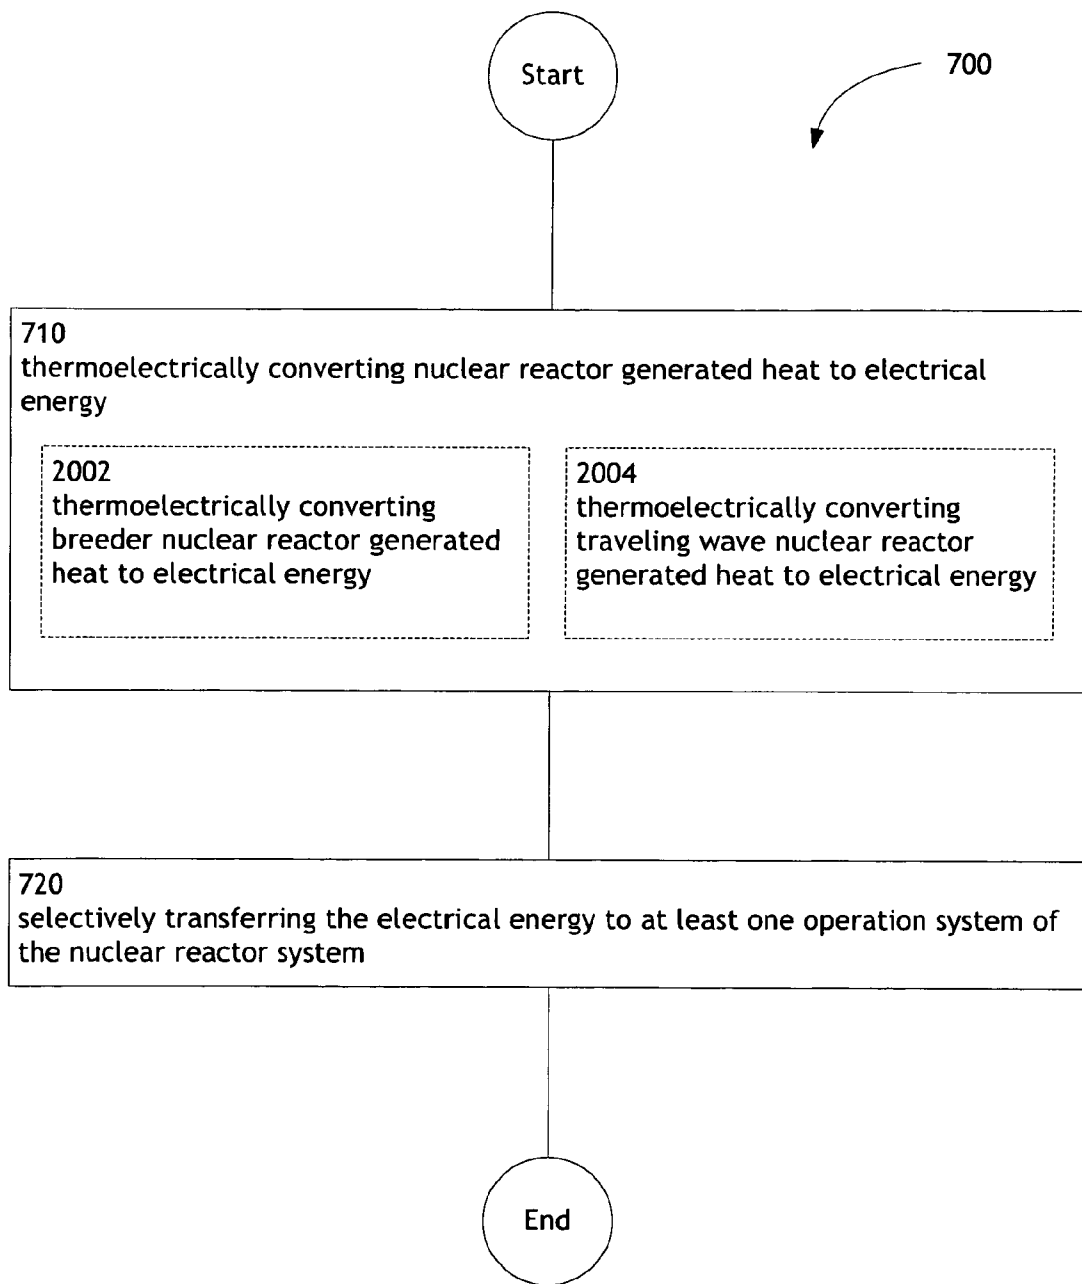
Start

700

710
thermoelectrically converting nuclear reactor generated heat to electrical energy

2002
thermoelectrically converting breeder nuclear reactor generated heat to electrical energy

2004
thermoelectrically converting traveling wave nuclear reactor generated heat to electrical energy

720
selectively transferring the electrical energy to at least one operation system of the nuclear reactor system

End